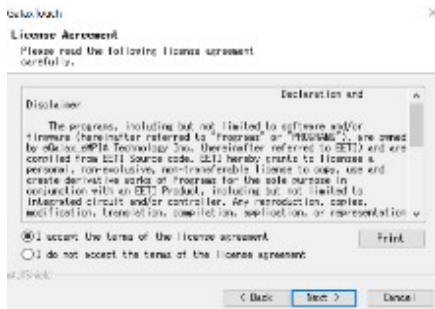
eGalaxTouch

License Agreement
Please read the following license agreement carefully.

Declaration and Disclaimer

The programs, including but not limited to software and/or firmware (hereinafter referred to "Programs" or "PROGRAMS"), are owned by eGalax_eMPIA Technology Inc. (hereinafter referred to EETI) and are compiled from EETI Source code. EETI hereby grants to licensee a personal, non-exclusive, non-transferable license to copy, use and create derivative works of Programs for the sole purpose in conjunction with an EETI Product, including but not limited to integrated circuit and/or controller. Any reproduction, copies, modification, translation, compilation, application, or representation

I accept the terms of the license agreement

Print

I do not accept the terms of the license agreement

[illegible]

< Back Next > Cancel